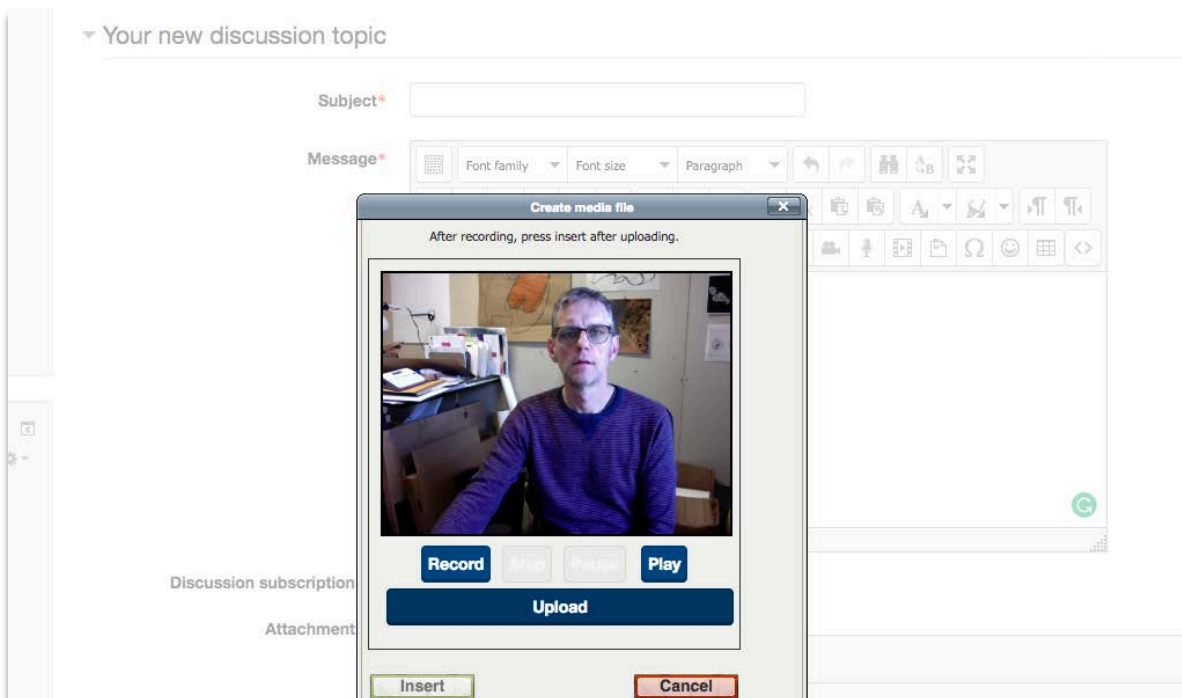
Your new discussion topic

Subject*

Message*

Font family

Font size

Paragraph

Create media file

After recording, press insert after uploading.

Record

Stop

Pause

Play

Upload

Discussion subscription

Attachment

Insert

Cancel